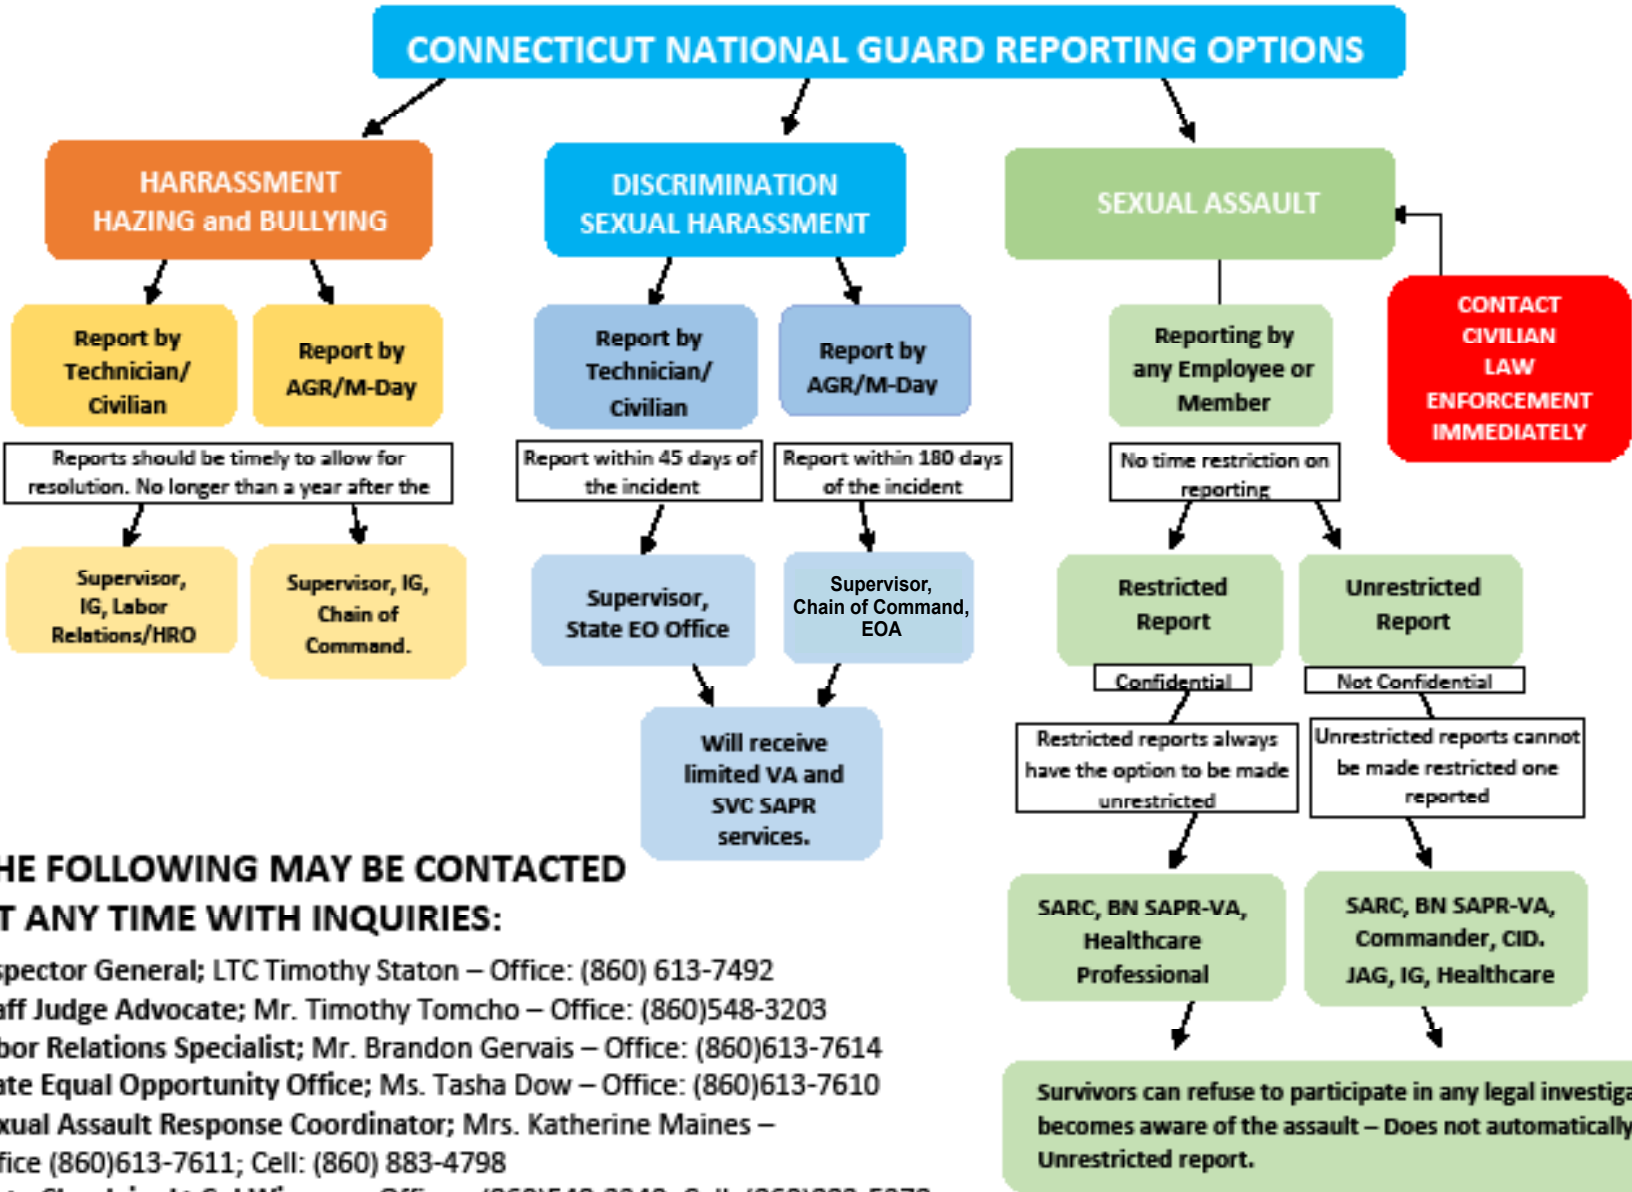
CONNECTICUT NATIONAL GUARD REPORTING OPTIONS

HARRASSMENT HAZING and BULLYING

Report by Technician/ Civilian

Report by AGR/M-Day

Reports should be timely to allow for resolution. No longer than a year after the

Supervisor, IG, Labor Relations/HRO

Supervisor, IG, Chain of Command.

DISCRIMINATION SEXUAL HARASSMENT

Report by Technician/ Civilian

Report by AGR/M-Day

Report within 45 days of the incident

Report within 180 days of the incident

Supervisor, State EO Office

Supervisor, Chain of Command, EOA

Will receive limited VA and SVC SAPR services.

SEXUAL ASSAULT

CONTACT CIVILIAN LAW ENFORCEMENT IMMEDIATELY

Reporting by any Employee or Member

No time restriction on reporting

Restricted Report

Unrestricted Report

Confidential

Not Confidential

Restricted reports always have the option to be made unrestricted

Unrestricted reports cannot be made restricted one reported

SARC, BN SAPR-VA, Healthcare Professional

SARC, BN SAPR-VA, Commander, CID. JAG, IG, Healthcare

Survivors can refuse to participate in any legal investiga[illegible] becomes aware of the assault – Does not automatically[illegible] Unrestricted report.

HE FOLLOWING MAY BE CONTACTED T ANY TIME WITH INQUIRIES:

spector General; LTC Timothy Staton – Office: (860) 613-7492
aff Judge Advocate; Mr. Timothy Tomcho – Office: (860)548-3203
bor Relations Specialist; Mr. Brandon Gervais – Office: (860)613-7614
ate Equal Opportunity Office; Ms. Tasha Dow – Office: (860)613-7610
xual Assault Response Coordinator; Mrs. Katherine Maines – fice (860)613-7611; Cell: (860) 883-4798
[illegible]